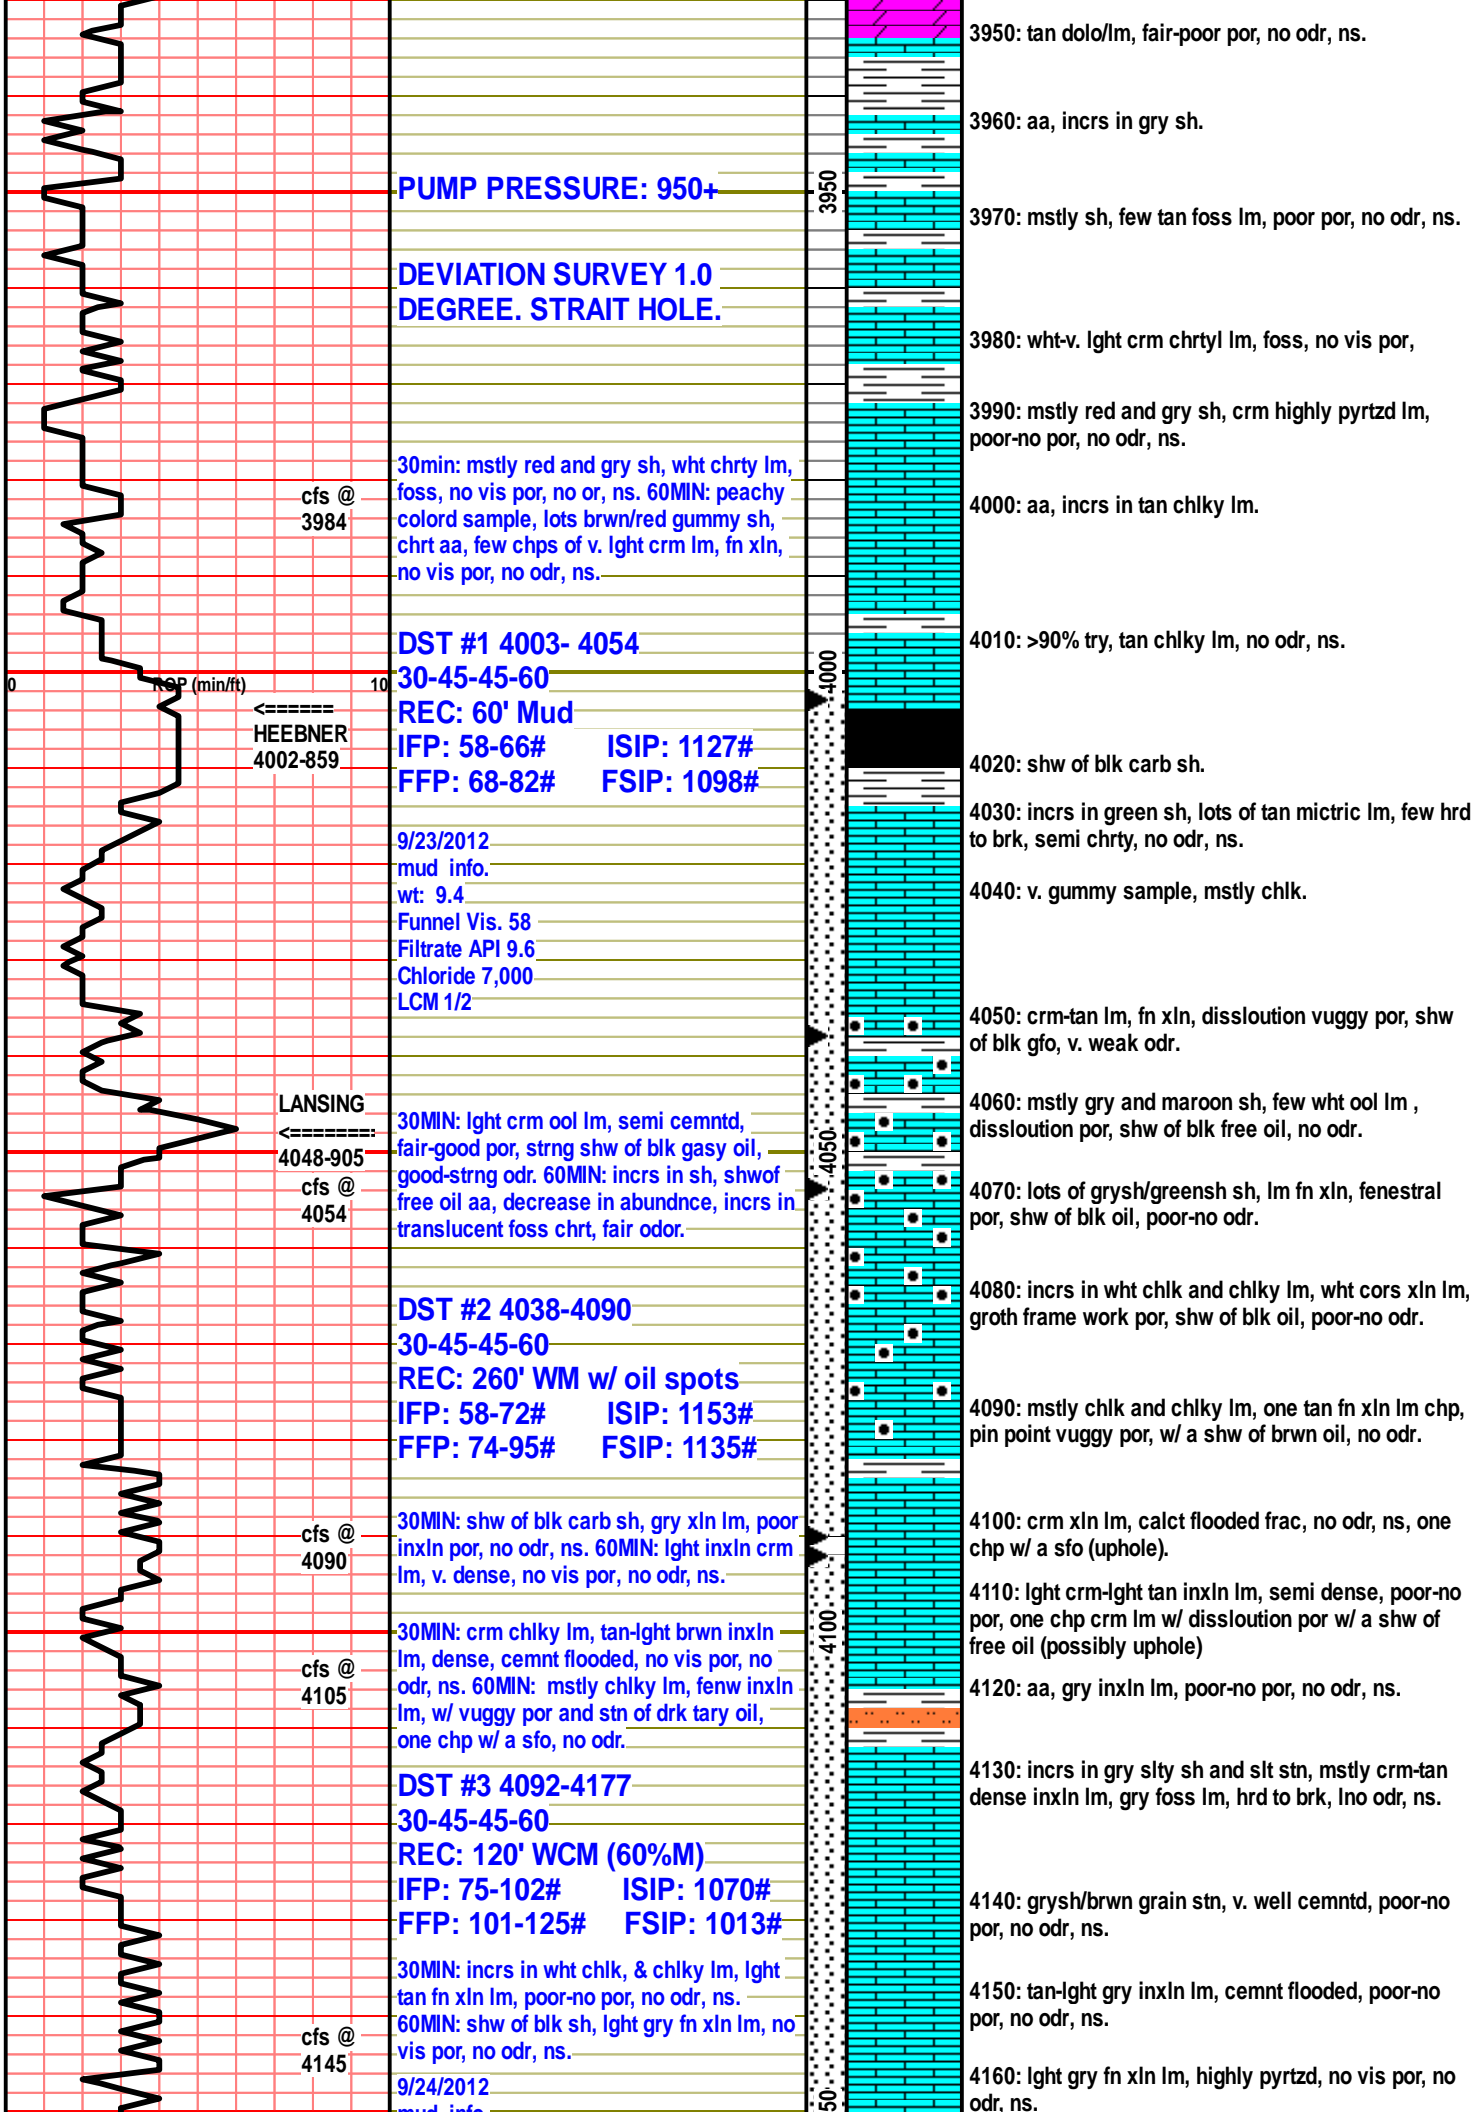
cfs @
3984

0
ROP (min/ft)
10

<======
HEEBNER
4002-859

LANSING
<========
4048-905
cfs @
4054

cfs @
4090

cfs @
4105

cfs @
4145

PUMP PRESSURE: 950+

DEVIATION SURVEY 1.0 DEGREE. STRAIT HOLE.

30min: mstly red and gry sh, wht chrty lm, foss, no vis por, no or, ns. 60MIN: peachy colord sample, lots brwn/red gummy sh, chrt aa, few chps of v. lght crm lm, fn xln, no vis por, no odr, ns.

DST #1 4003- 4054
30-45-45-60
REC: 60' Mud
IFP: 58-66# ISIP: 1127#
FFP: 68-82# FSIP: 1098#

9/23/2012
mud info.
wt: 9.4
Funnel Vis. 58
Filtrate API 9.6
Chloride 7,000
LCM 1/2

30MIN: lght crm ool lm, semi cemntd, fair-good por, strng shw of blk gasy oil, good-strng odr. 60MIN: incrs in sh, shwof free oil aa, decrease in abundnce, incrs in translucent foss chrt, fair odor.

DST #2 4038-4090
30-45-45-60
REC: 260' WM w/ oil spots
IFP: 58-72# ISIP: 1153#
FFP: 74-95# FSIP: 1135#

30MIN: shw of blk carb sh, gry xln lm, poor inxln por, no odr, ns. 60MIN: lght inxln crm lm, v. dense, no vis por, no odr, ns.

30MIN: crm chlky lm, tan-lght brwn inxln lm, dense, cemnt flooded, no vis por, no odr, ns. 60MIN: mstly chlky lm, fenw inxln lm, w/ vuggy por and stn of drk tary oil, one chp w/ a sfo, no odr.

DST #3 4092-4177
30-45-45-60
REC: 120' WCM (60%M)
IFP: 75-102# ISIP: 1070#
FFP: 101-125# FSIP: 1013#

30MIN: incrs in wht chlk, & chlky lm, lght tan fn xln lm, poor-no por, no odr, ns. 60MIN: shw of blk sh, lght gry fn xln lm, no vis por, no odr, ns.

9/24/2012
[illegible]

3950
4000
4050
4100
50

3950: tan dolo/lm, fair-poor por, no odr, ns.

3960: aa, incrs in gry sh.

3970: mstly sh, few tan foss lm, poor por, no odr, ns.

3980: wht-v. lght crm chrtyl lm, foss, no vis por,

3990: mstly red and gry sh, crm highly pyrtzd lm, poor-no por, no odr, ns.

4000: aa, incrs in tan chlky lm.

4010: >90% try, tan chlky lm, no odr, ns.

4020: shw of blk carb sh.

4030: incrs in green sh, lots of tan mictric lm, few hrd to brk, semi chrty, no odr, ns.

4040: v. gummy sample, mstly chlk.

4050: crm-tan lm, fn xln, dissloution vuggy por, shw of blk gfo, v. weak odr.

4060: mstly gry and maroon sh, few wht ool lm , dissloution por, shw of blk free oil, no odr.

4070: lots of grysh/greensh sh, lm fn xln, fenestral por, shw of blk oil, poor-no odr.

4080: incrs in wht chlk and chlky lm, wht cors xln lm, groth frame work por, shw of blk oil, poor-no odr.

4090: mstly chlk and chlky lm, one tan fn xln lm chp, pin point vuggy por, w/ a shw of brwn oil, no odr.

4100: crm xln lm, calct flooded frac, no odr, ns, one chp w/ a sfo (uphole).

4110: lght crm-lght tan inxln lm, semi dense, poor-no por, one chp crm lm w/ dissloution por w/ a shw of free oil (possibly uphole)

4120: aa, gry inxln lm, poor-no por, no odr, ns.

4130: incrs in gry slty sh and slt stn, mstly crm-tan dense inxln lm, gry foss lm, hrd to brk, lno odr, ns.

4140: grysh/brwn grain stn, v. well cemntd, poor-no por, no odr, ns.

4150: tan-lght gry inxln lm, cemnt flooded, poor-no por, no odr, ns.

4160: lght gry fn xln lm, highly pyrtzd, no vis por, no odr, ns.